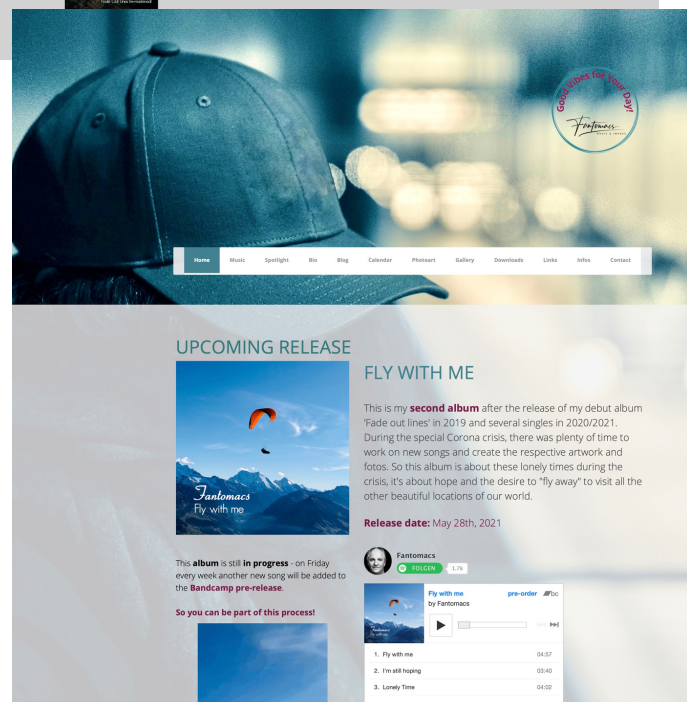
Good Vibes for Your Day!

Fantomacs

Home Music Spotlight Bio Blog Calendar Photoart Gallery Downloads Links Infos Contact

UPCOMING RELEASE

Fantomacs
Fly with me

This **album** is still **in progress** - on Friday every week another new song will be added to the **Bandcamp pre-release**.

**So you can be part of this process!**

FLY WITH ME

This is my **second album** after the release of my debut album 'Fade out lines' in 2019 and several singles in 2020/2021. During the special Corona crisis, there was plenty of time to work on new songs and create the respective artwork and fotos. So this album is about these lonely times during the crisis, it's about hope and the desire to "fly away" to visit all the other beautiful locations of our world.

**Release date:** May 28th, 2021

Fantomacs
FOLGEN 1.7k

Fly with me
by Fantomacs
pre-order bc

1. Fly with me 04:57
2. I'm still hoping 03:40
3. Lonely Time 04:02